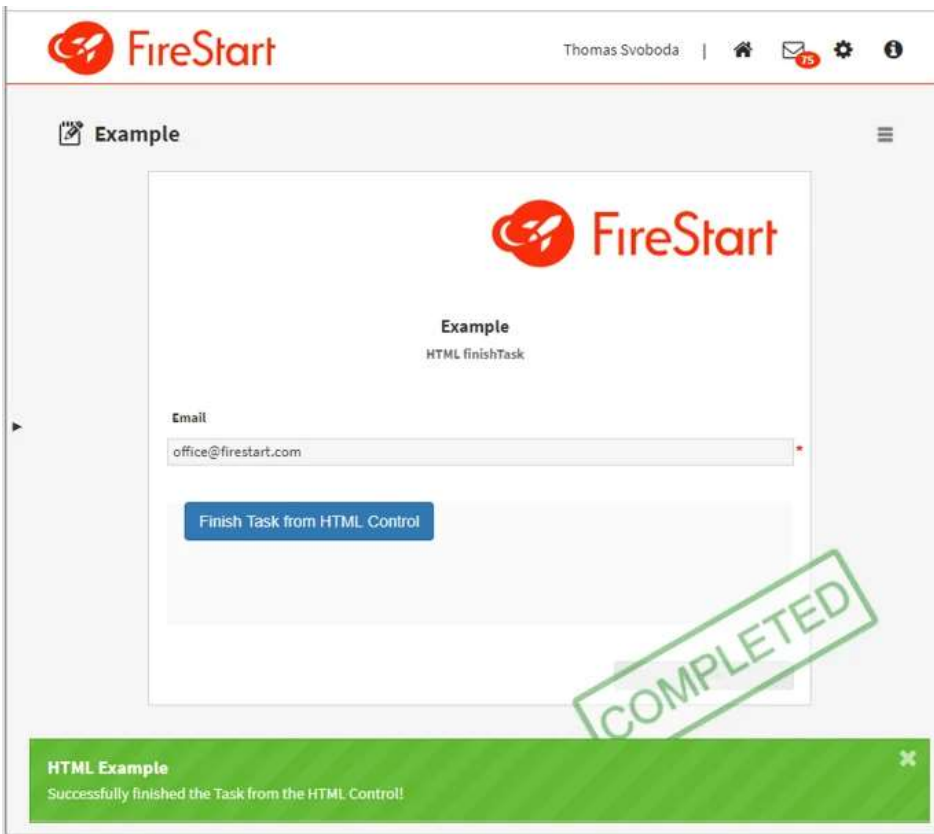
FireStart

Thomas Svoboda | 75

Example

FireStart

Example

HTML finishTask

Email

office@firestart.com *

Finish Task from HTML Control

COMPLETED

HTML Example

Successfully finished the Task from the HTML Control!